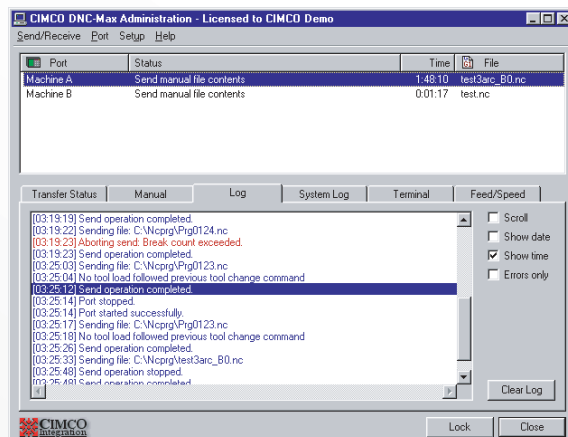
CIMCO DNC-Max Administration - Licensed to CIMCO Demo

Send/Receive Port Setup Help

| Port | Status | Time | File |
|---|---|---|---|
| Machine A | Send manual file contents | 1:48:10 | test3arc_B0.nc |
| Machine B | Send manual file contents | 0:01:17 | test.nc |

Transfer Status | Manual | Log | System Log | Terminal | Feed/Speed

[03:19:19] Send operation completed.
[03:19:22] Sending file: C:\Ncprg\Prg0124.nc
[03:19:23] Aborting send: Break count exceeded.
[03:19:23] Send operation completed.
[03:25:03] Sending file: C:\Ncprg\Prg0123.nc
[03:25:04] No tool load followed previous tool change command
[03:25:12] Send operation completed.
[03:25:14] Port stopped.
[03:25:14] Port started successfully.
[03:25:17] Sending file: C:\Ncprg\Prg0123.nc
[03:25:18] No tool load followed previous tool change command
[03:25:26] Send operation completed.
[03:25:33] Sending file: C:\Ncprg\test3arc_B0.nc
[03:25:48] Send operation stopped.
[03:25:48] Send operation completed

Scroll
Show date
Show time
Errors only

Clear Log

CIMCO Integration

Lock
Close